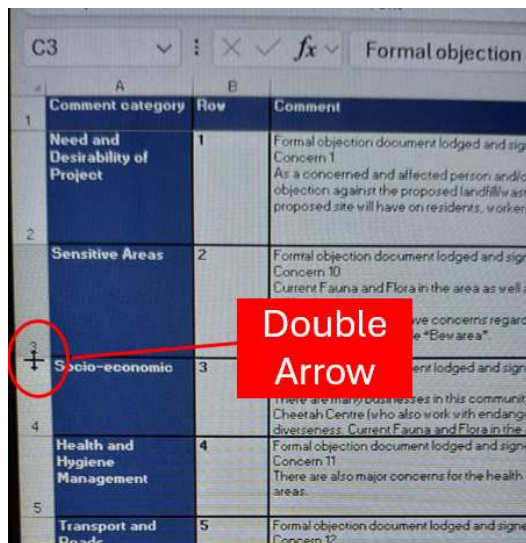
C3

$fx$ Formal objection

A B

1 Comment category Row Comment

2 Need and Desirability of Project 1 Formal objection document lodged and sig Concern 1 As a concerned and affected person and/o objection against the proposed landfill/wa proposed site will have on residents, worker

3 Sensitive Areas 2 Formal objection document lodged and sig Concern 10 Current Fauna and Flora in the area as well a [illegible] we concerns regar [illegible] e "Bewarea".

Double Arrow

4 Socio-economic 3 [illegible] ent lodged and sign There are many businesses in this communit Cheetah Centre (who also work with endange diverseness. Current Fauna and Flora in the

5 Health and Hygiene Management 4 Formal objection document lodged and sign Concern 11 There are also major concerns for the health areas.

Transport and Roads 5 Formal objection document lodged and sign Concern 12